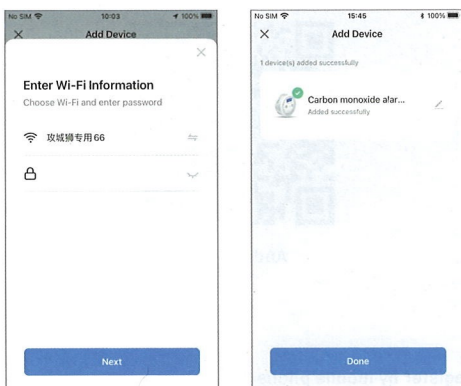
No SIM 10:03 100%
Add Device
Enter Wi-Fi Information
Choose Wi-Fi and enter password
攻城狮专用66
Next

No SIM 15:45 100%
Add Device
1 device(s) added successfully
Carbon monoxide alar...
Added successfully
Done